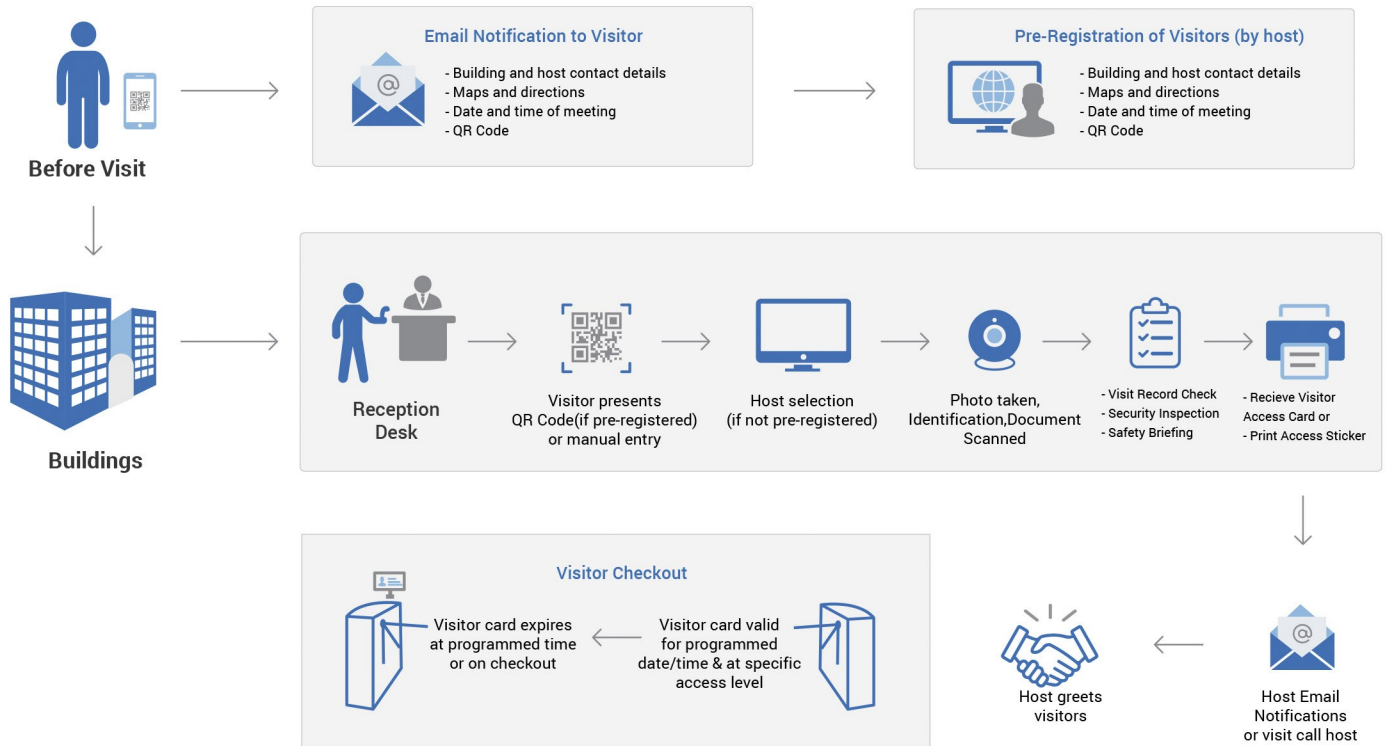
Before Visit

Email Notification to Visitor

- Building and host contact details
- Maps and directions
- Date and time of meeting
- QR Code

Pre-Registration of Visitors (by host)

- Building and host contact details
- Maps and directions
- Date and time of meeting
- QR Code

Buildings

Reception Desk

Visitor presents QR Code(if pre-registered) or manual entry

Host selection (if not pre-registered)

Photo taken, Identification,Document Scanned

- Visit Record Check
- Security Inspection
- Safety Briefing

- Recieve Visitor Access Card or
- Print Access Sticker

Visitor Checkout

Visitor card expires at programmed time or on checkout

Visitor card valid for programmed date/time & at specific access level

Host greets visitors

Host Email Notifications or visit call host